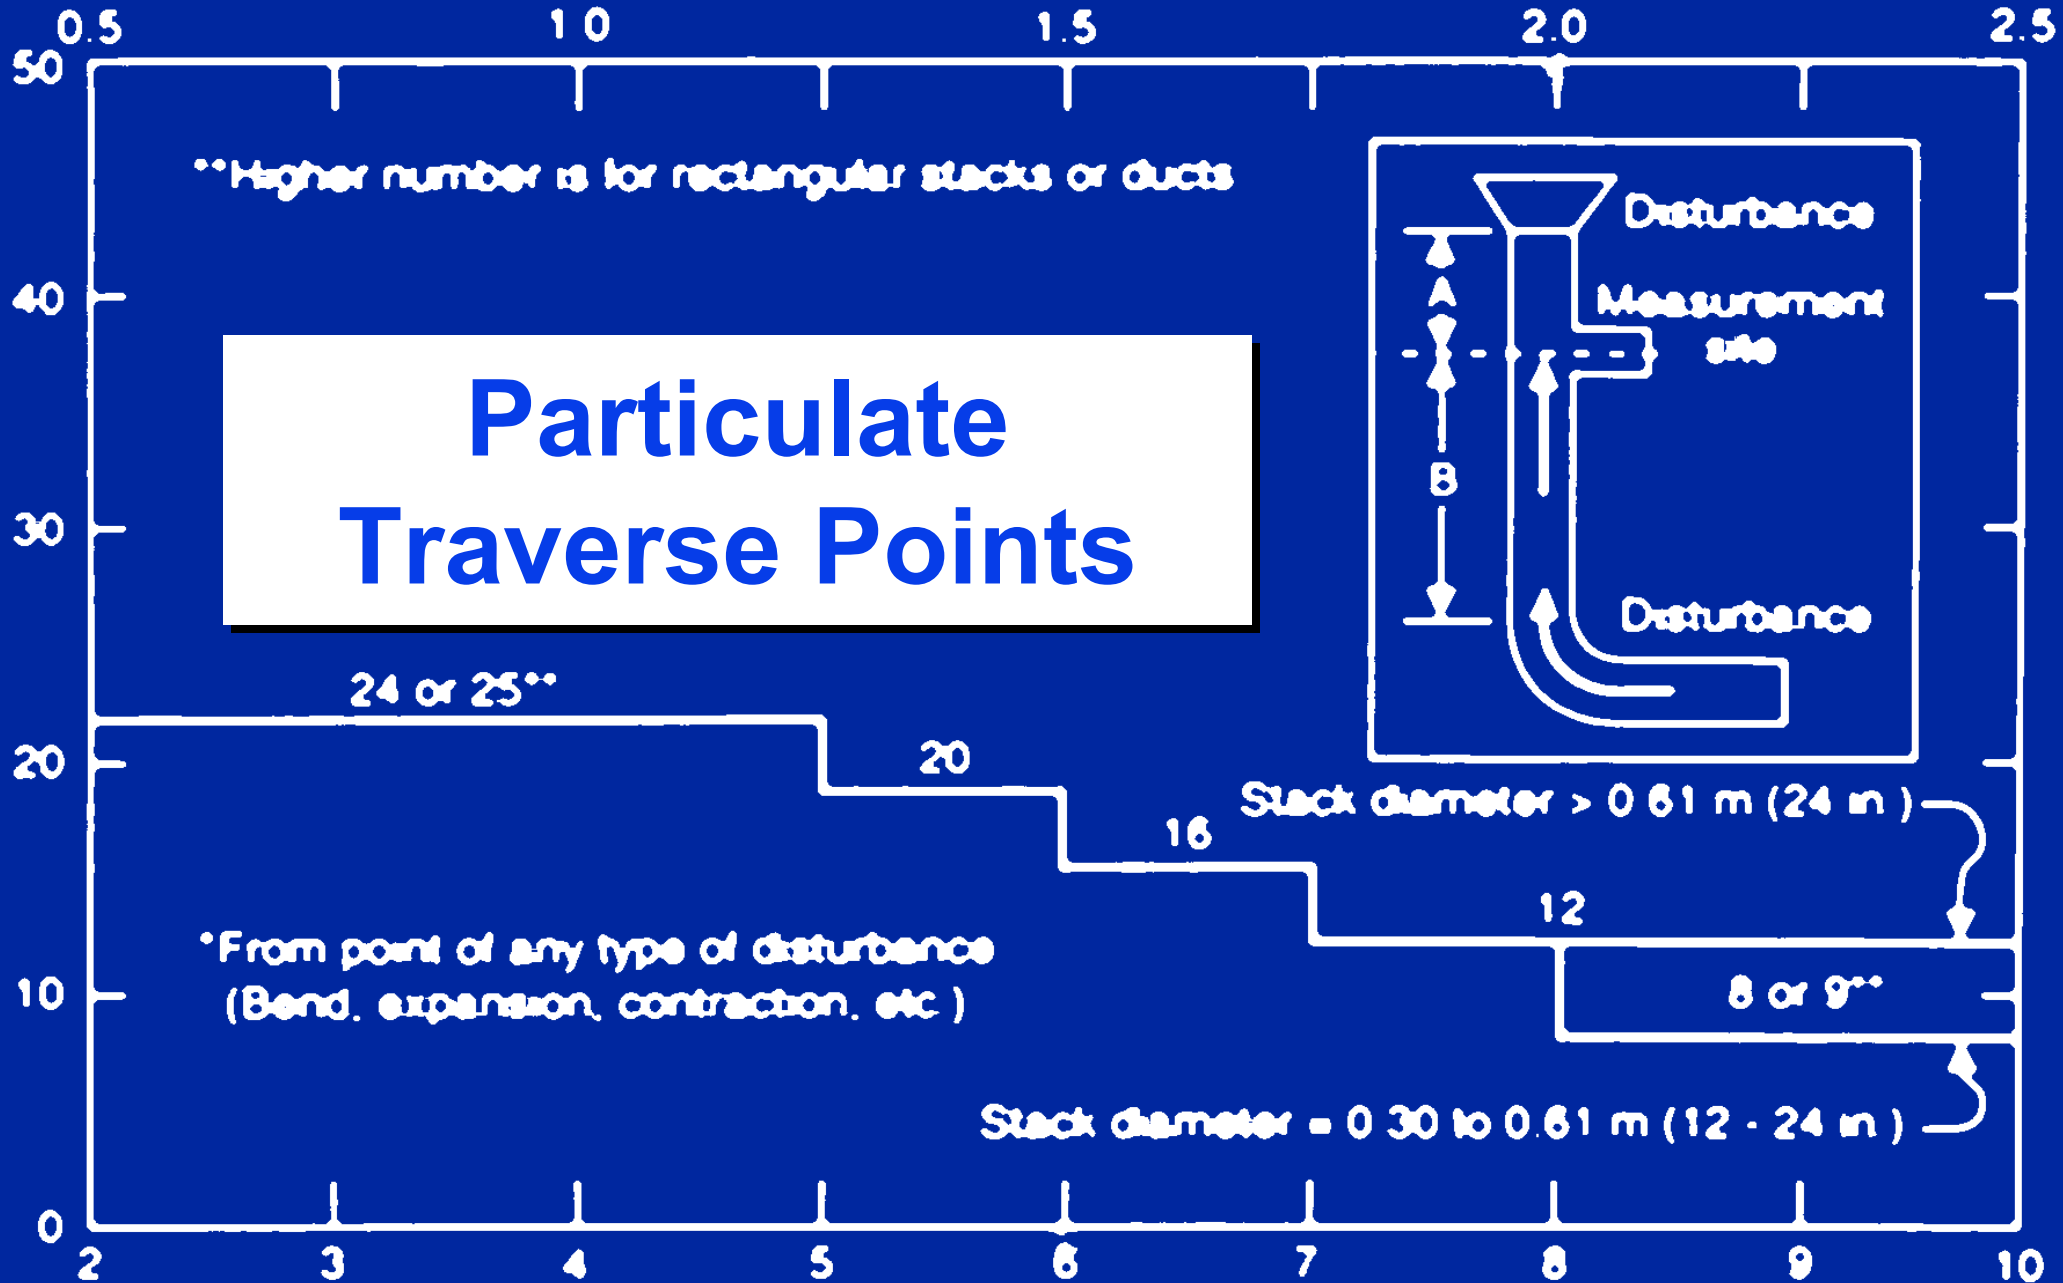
0.5
1.0
1.5
2.0
2.5

50
40
30
20
10
0

**Higher number is for rectangular stacks or ducts

Particulate
Traverse Points

Disturbance
A
Measurement site
B
Disturbance

24 or 25**
20
16
12
8 or 9**

Stack diameter > 0.61 m (24 in.)

*From point of any type of disturbance
(Bend, expansion, contraction, etc.)

Stack diameter = 0.30 to 0.61 m (12 - 24 in.)

2
3
4
5
6
7
8
9
10